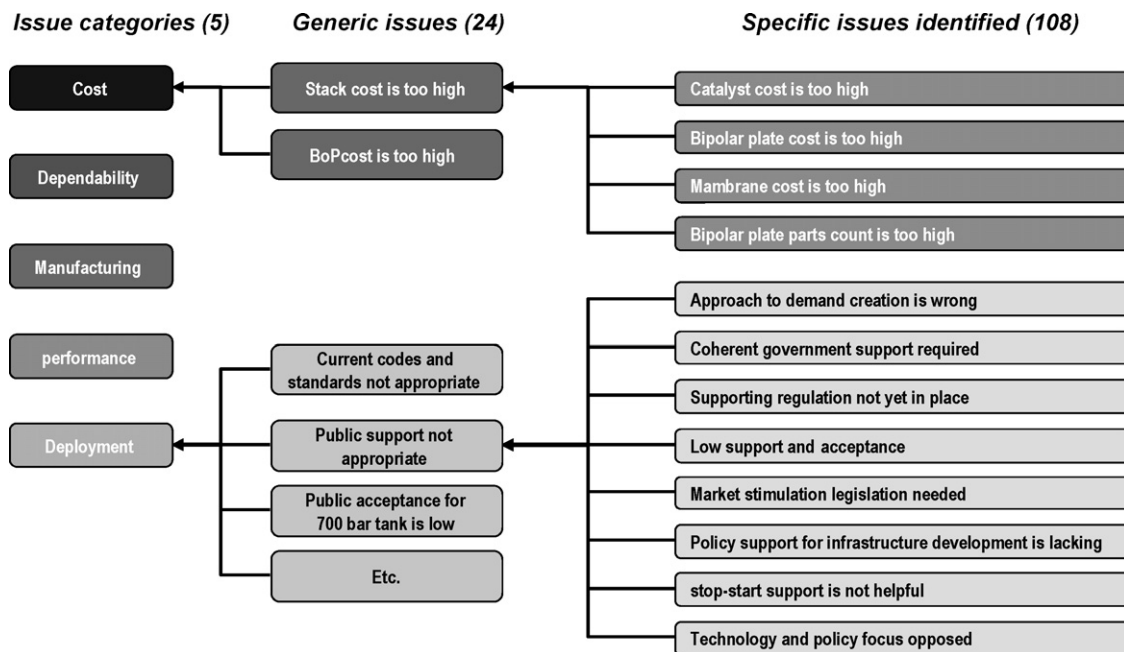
Issue categories (5)

Generic issues (24)

Specific issues identified (108)

Cost

Dependability

Manufacturing

performance

Deployment

Stack cost is too high

BoPcost is too high

Current codes and standards not appropriate

Public support not appropriate

Public acceptance for 700 bar tank is low

Etc.

Catalyst cost is too high

Bipolar plate cost is too high

Mambrane cost is too high

Bipolar plate parts count is too high

Approach to demand creation is wrong

Coherent government support required

Supporting regulation not yet in place

Low support and acceptance

Market stimulation legislation needed

Policy support for infrastructure development is lacking

stop-start support is not helpful

Technology and policy focus opposed